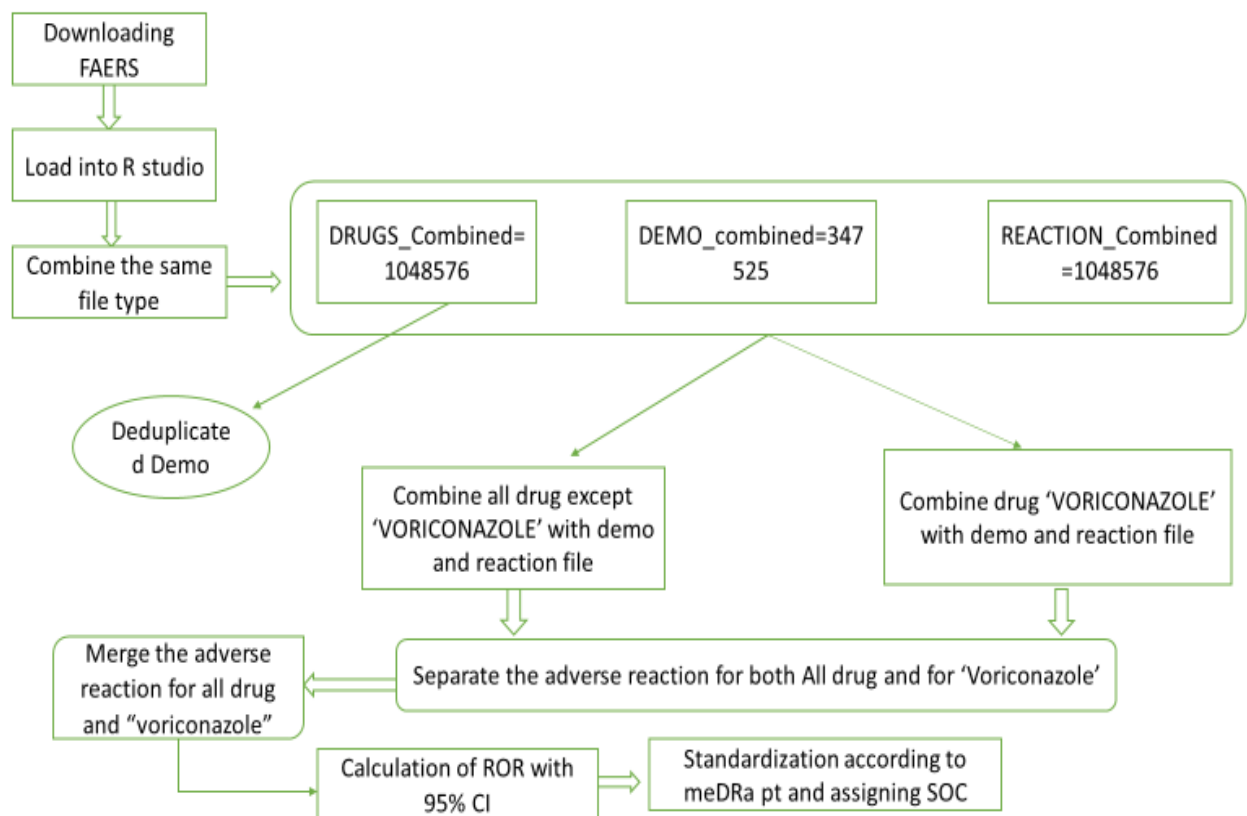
Downloading FAERS

Load into R studio

Combine the same file type

DRUGS_Combined= 1048576

DEMO_combined=347 525

REACTION_Combined =1048576

Deduplicate d Demo

Combine all drug except 'VORICONAZOLE' with demo and reaction file

Combine drug 'VORICONAZOLE' with demo and reaction file

Merge the adverse reaction for all drug and "voriconazole"

Separate the adverse reaction for both All drug and for 'Voriconazole'

Calculation of ROR with 95% CI

Standardization according to meDRa pt and assigning SOC